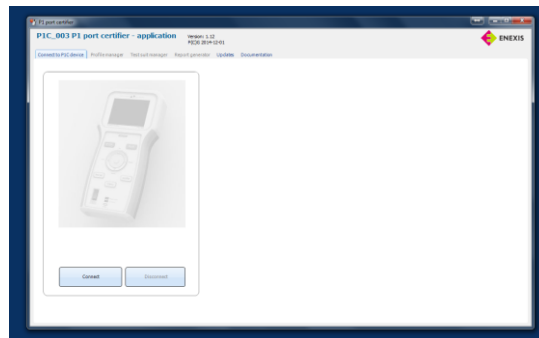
P1 port certifier

P1C_003 P1 port certifier - application

Version: 1.12
P1C30 2014-12-01

ENEXIS

Connect to P1C device | Profile manager | Test suit manager | Report generator | Update | Documentation

Connect

Disconnect